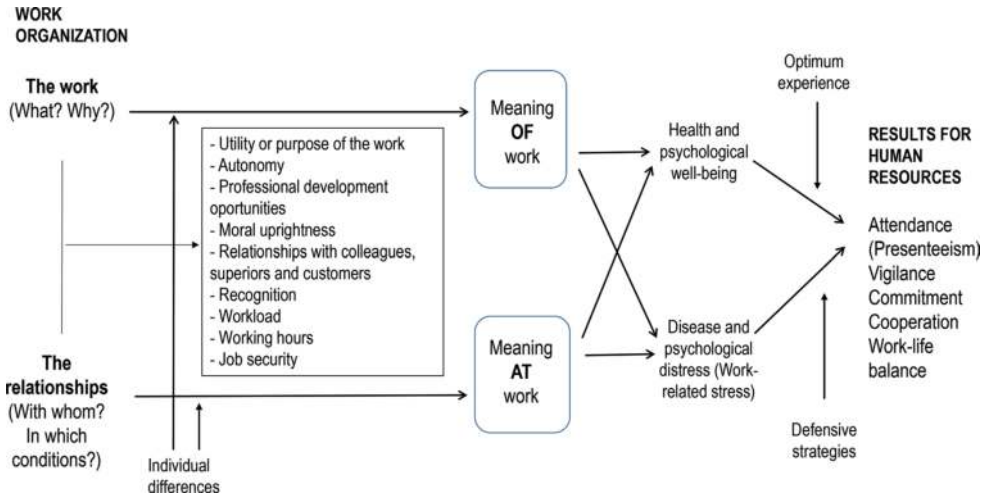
WORK ORGANIZATION

The work
(What? Why?)

- Utility or purpose of the work
- Autonomy
- Professional development oportunities
- Moral uprightness
- Relationships with colleagues, superiors and customers
- Recognition
- Workload
- Working hours
- Job security

The relationships
(With whom? In which conditions?)

Individual differences

Meaning OF work

Meaning AT work

Health and psychological well-being

Disease and psychological distress (Work-related stress)

Optimum experience

Defensive strategies

RESULTS FOR HUMAN RESOURCES

Attendance
(Presenteeism)
Vigilance
Commitment
Cooperation
Work-life balance